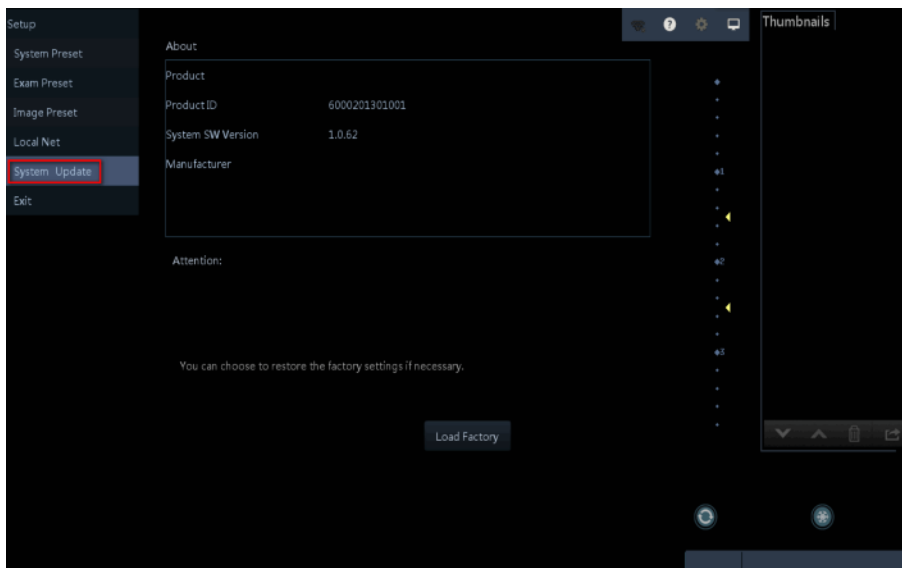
Setup
System Preset
Exam Preset
Image Preset
Local Net
System Update
Exit

About

Product
Product ID 6000201301001
System SW Version 1.0.62
Manufacturer

Attention:

You can choose to restore the factory settings if necessary.

Load Factory

Thumbnails

1
2
3